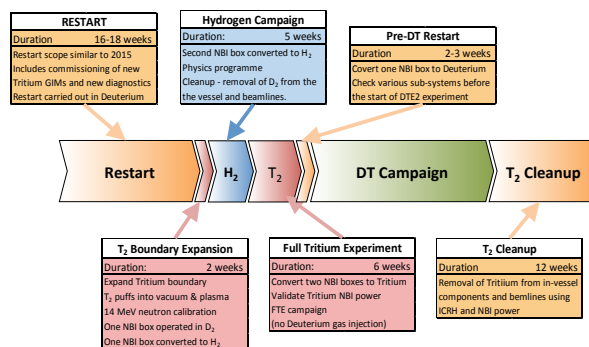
RESTART
Duration 16-18 weeks
Restart scope similar to 2015
Includes commissioning of new Tritium GIMs and new diagnostics
Restart carried out in Deuterium

Hydrogen Campaign
Duration: 5 weeks
Second NBI box converted to $H_2$
Physics programme
Cleanup - removal of $D_2$ from the the vessel and beamlines.

Pre-DT Restart
Duration 2-3 weeks
Covert one NBI box to Deuterium
Check various sub-systems before the start of DTE2 experiment

Restart
$H_2$
$T_2$
DT Campaign
$T_2$ Cleanup

$T_2$ Boundary Expansion
Duration: 2 weeks
Expand Tritium boundary
$T_2$ puffs into vacuum & plasma
14 MeV neutron calibration
One NBI box operated in $D_2$
One NBI box converted to $H_2$

Full Tritium Experiment
Duration: 6 weeks
Convert two NBI boxes to Tritium
Validate Tritium NBI power
FTE campaign
(no Deuterium gas injection)

$T_2$ Cleanup
Duration 12 weeks
Removal of Tritium from in-vessel components and bemlines using ICRH and NBI power